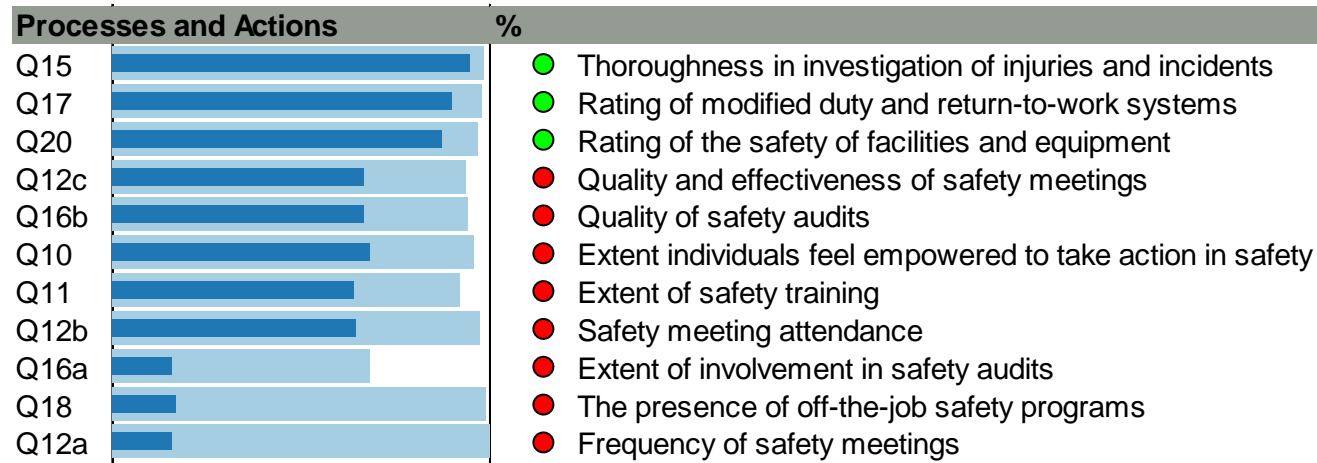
Processes and Actions %

Q15 Thoroughness in investigation of injuries and incidents
Q17 Rating of modified duty and return-to-work systems
Q20 Rating of the safety of facilities and equipment
Q12c Quality and effectiveness of safety meetings
Q16b Quality of safety audits
Q10 Extent individuals feel empowered to take action in safety
Q11 Extent of safety training
Q12b Safety meeting attendance
Q16a Extent of involvement in safety audits
Q18 The presence of off-the-job safety programs
Q12a Frequency of safety meetings